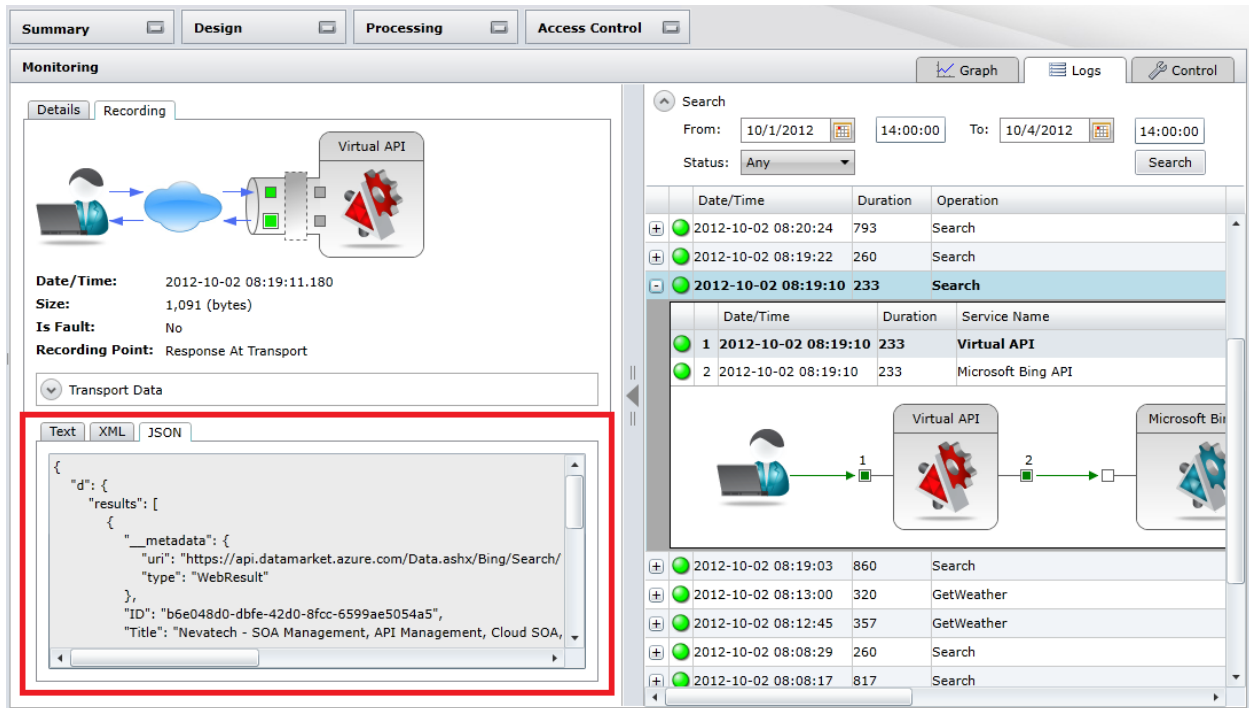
Summary Design Processing Access Control

Monitoring

Graph Logs Control

Details Recording

Virtual API

Date/Time: 2012-10-02 08:19:11.180
Size: 1,091 (bytes)
Is Fault: No
Recording Point: Response At Transport

Transport Data

Text XML JSON

{
"d": {
"results": [
{
"__metadata": {
"uri": "https://api.datamarket.azure.com/Data.ashx/Bing/Search/
"type": "WebResult"
},
"ID": "b6e048d0-dbfe-42d0-8fcc-6599ae5054a5",
"Title": "Nevatech - SOA Management, API Management, Cloud SOA,

Search
From: 10/1/2012 14:00:00 To: 10/4/2012 14:00:00
Status: Any
Search

| | Date/Time | Duration | Operation |
|---|---|---|---|
| + | 2012-10-02 08:20:24 | 793 | Search |
| + | 2012-10-02 08:19:22 | 260 | Search |
| - | 2012-10-02 08:19:10 | 233 | Search |

| | Date/Time | Duration | Service Name |
|---|---|---|---|
| 1 | 2012-10-02 08:19:10 | 233 | Virtual API |
| 2 | 2012-10-02 08:19:10 | 233 | Microsoft Bing API |

1 Virtual API 2 Microsoft Bi

| | Date/Time | Duration | Operation |
|---|---|---|---|
| + | 2012-10-02 08:19:03 | 860 | Search |
| + | 2012-10-02 08:13:00 | 320 | GetWeather |
| + | 2012-10-02 08:12:45 | 357 | GetWeather |
| + | 2012-10-02 08:08:29 | 260 | Search |
| + | 2012-10-02 08:08:17 | 817 | Search |